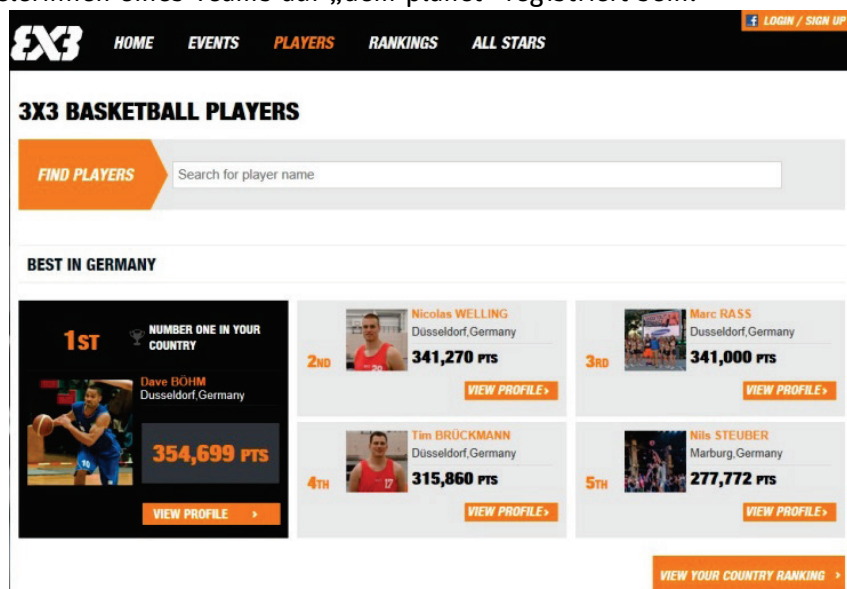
3X3 HOME EVENTS PLAYERS RANKINGS ALL STARS

LOGIN / SIGN UP

3X3 BASKETBALL PLAYERS

FIND PLAYERS

Search for player name

BEST IN GERMANY

1ST

NUMBER ONE IN YOUR COUNTRY

Dave BÖHM
Dusseldorf,Germany

354,699 PTS

VIEW PROFILE ›

2ND

Nicolas WELLING
Düsseldorf,Germany
341,270 PTS

VIEW PROFILE ›

3RD

Marc RASS
Dusseldorf,Germany
341,000 PTS

VIEW PROFILE ›

4TH

Tim BRÜCKMANN
Düsseldorf,Germany
315,860 PTS

VIEW PROFILE ›

5TH

Nils STEUBER
Marburg,Germany
277,772 PTS

VIEW PROFILE ›

VIEW YOUR COUNTRY RANKING ›